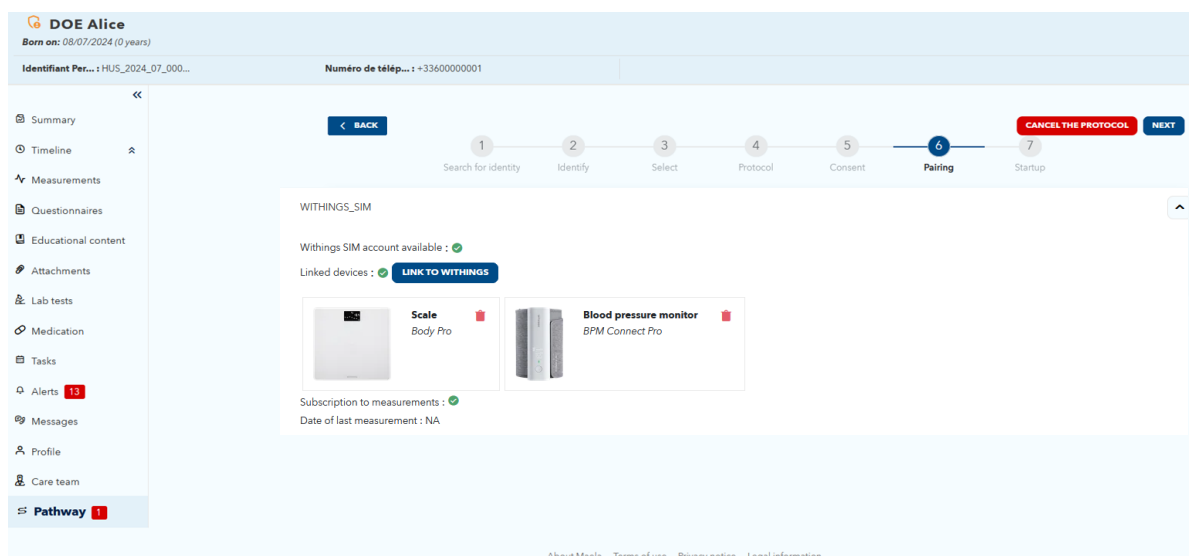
DOE Alice
Born on: 08/07/2024 (0 years)

Identifiant Per... : HUS_2024_07_000...
Numéro de télép... : +33600000001

«

Summary
Timeline
Measurements
Questionnaires
Educational content
Attachments
Lab tests
Medication
Tasks
Alerts 13
Messages
Profile
Care team
Pathway 1

< BACK

CANCEL THE PROTOCOL
NEXT

1 Search for identity
2 Identify
3 Select
4 Protocol
5 Consent
6 Pairing
7 Startup

WITHINGS_SIM

Withings SIM account available :

Linked devices : LINK TO WITHINGS

Scale
Body Pro

Blood pressure monitor
BPM Connect Pro

Subscription to measurements :

Date of last measurement : NA

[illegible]